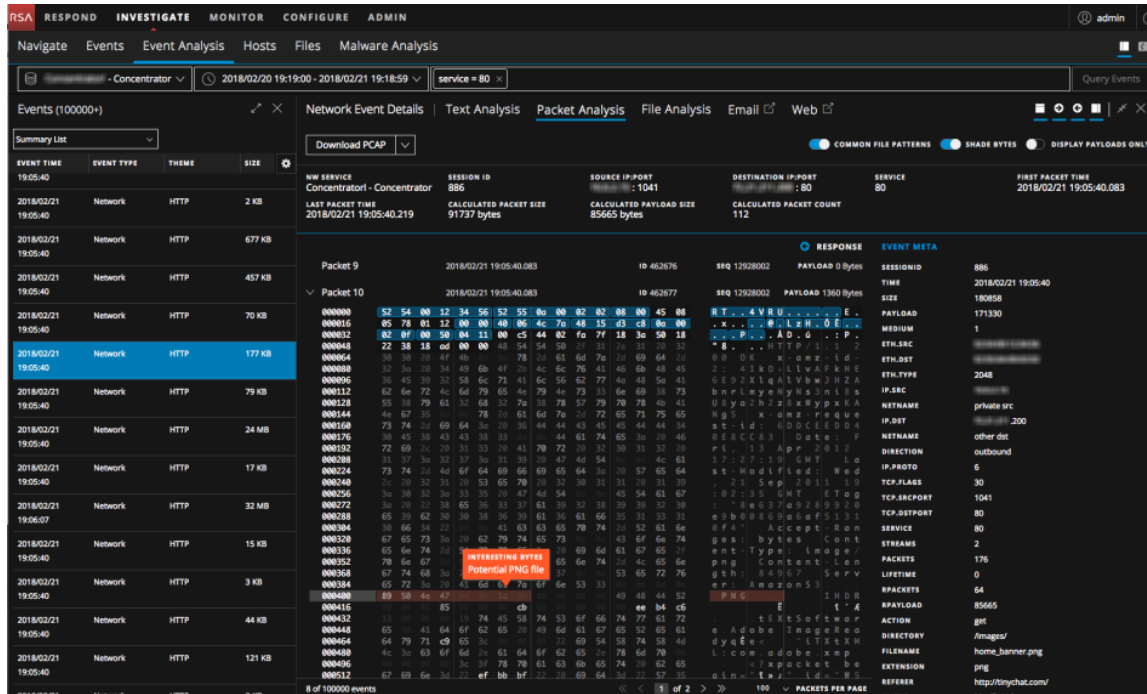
RSA RESPOND INVESTIGATE MONITOR CONFIGURE ADMIN

admin

Navigate Events Event Analysis Hosts Files Malware Analysis

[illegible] - Concentrator 2018/02/20 19:19:00 - 2018/02/21 19:18:59 service = 80 × Query Events

Events (100000+)

Summary List

| EVENT TIME | EVENT TYPE | THEME | SIZE |
|---|---|---|---|
| 19:05:40 | | | |
| 2018/02/21 19:05:40 | Network | HTTP | 2 KB |
| 2018/02/21 19:05:40 | Network | HTTP | 677 KB |
| 2018/02/21 19:05:40 | Network | HTTP | 457 KB |
| 2018/02/21 19:05:40 | Network | HTTP | 70 KB |
| 2018/02/21 19:05:40 | Network | HTTP | 177 KB |
| 2018/02/21 19:05:40 | Network | HTTP | 79 KB |
| 2018/02/21 19:05:40 | Network | HTTP | 24 MB |
| 2018/02/21 19:05:40 | Network | HTTP | 17 KB |
| 2018/02/21 19:06:07 | Network | HTTP | 32 MB |
| 2018/02/21 19:05:40 | Network | HTTP | 15 KB |
| 2018/02/21 19:05:40 | Network | HTTP | 3 KB |
| 2018/02/21 19:05:40 | Network | HTTP | 44 KB |
| 2018/02/21 19:05:40 | Network | HTTP | 121 KB |

8 of 100000 events

Network Event Details | Text Analysis Packet Analysis File Analysis Email Web

Download PCAP

COMMON FILE PATTERNS SHADE BYTES DISPLAY PAYLOADS ONLY

NW SERVICE Concentratorl - Concentrator
SESSION ID 886
SOURCE IP:PORT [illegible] : 1041
DESTINATION IP:PORT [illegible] : 80
SERVICE 80
FIRST PACKET TIME 2018/02/21 19:05:40.083
LAST PACKET TIME 2018/02/21 19:05:40.219
CALCULATED PACKET SIZE 91737 bytes
CALCULATED PAYLOAD SIZE 85665 bytes
CALCULATED PACKET COUNT 112

RESPONSE

Packet 9 2018/02/21 19:05:40.083 ID 462676 SEQ 12928002 PAYLOAD 0 Bytes

Packet 10 2018/02/21 19:05:40.083 ID 462677 SEQ 12928002 PAYLOAD 1360 Bytes

000000 52 54 00 12 34 56 52 55 0a 00 02 02 08 00 45 08 RT..4VRU......E.
000016 05 78 01 12 00 00 40 06 4c 7a 48 15 d3 c8 0a 00
000032 02 0f 00 50 04 11 00 c5 44 02 fa 7f 18 3a 50 18
000048 22 38 18 ad 00 00 48 54 54 50 2f 31 2e 31 20 32 "8....HTTP/1.1 2

INTERESTING BYTES
Potential PNG file

000400 89 50 4e 47 PNG

EVENT META

| SESSIONID | 886 |
|---|---|
| TIME | 2018/02/21 19:05:40 |
| SIZE | 180858 |
| PAYLOAD | 171330 |
| MEDIUM | 1 |
| ETH.SRC | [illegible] |
| ETH.DST | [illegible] |
| ETH.TYPE | 2048 |
| IP.SRC | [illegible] |
| NETNAME | private src |
| IP.DST | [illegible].200 |
| NETNAME | other dst |
| DIRECTION | outbound |
| IP.PROTO | 6 |
| TCP.FLAGS | 30 |
| TCP.SRCPORT | 1041 |
| TCP.DSTPORT | 80 |
| SERVICE | 80 |
| STREAMS | 2 |
| PACKETS | 176 |
| LIFETIME | 0 |
| RPACKETS | 64 |
| RPAYLOAD | 85665 |
| ACTION | get |
| DIRECTORY | /images/ |
| FILENAME | home_banner.png |
| EXTENSION | png |
| REFERER | http://tinychat.com/ |

1 of 2 100 PACKETS PER PAGE